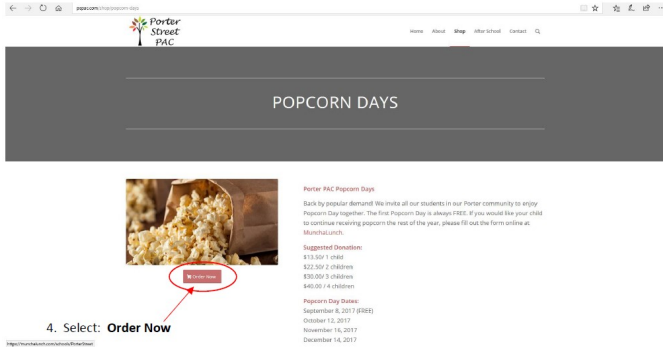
pspac.com/shop/popcorn-days

Porter Street PAC

Home About Shop After School Contact

POPCORN DAYS

Order Now

4. Select: **Order Now**

https://munchalunch.com/schools/PorterStreet

Porter PAC Popcorn Days

Back by popular demand! We invite all our students in our Porter community to enjoy Popcorn Day together. The first Popcorn Day is always FREE. If you would like your child to continue receiving popcorn the rest of the year, please fill out the form online at MunchaLunch.

Suggested Donation:
$13.50/ 1 child
$22.50/ 2 children
$30.00/ 3 children
$40.00 / 4 children

Popcorn Day Dates:
September 8, 2017 (FREE)
October 12, 2017
November 16, 2017
December 14, 2017